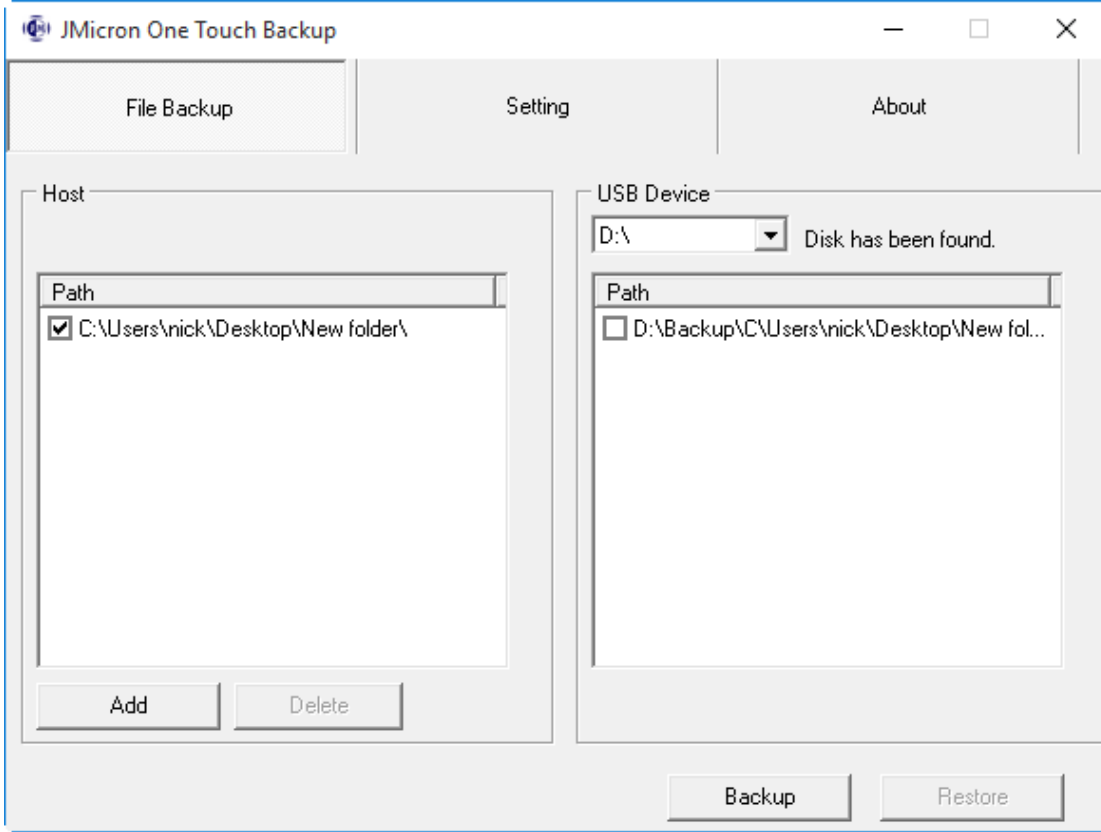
JMicron One Touch Backup

File Backup

Setting

About

Host

Path

C:\Users\nick\Desktop\New folder\

Add

Delete

USB Device

D:\

Disk has been found.

Path

D:\Backup\C\Users\nick\Desktop\New fol...

Backup

Restore